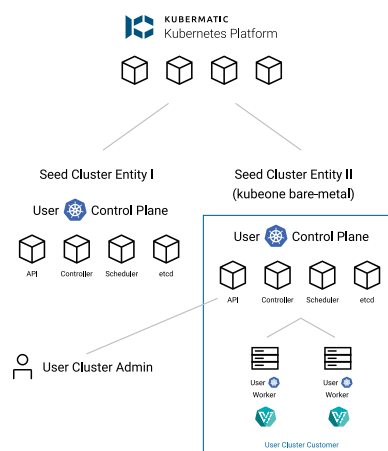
KUBERMATIC
Kubernetes Platform

Seed Cluster Entity I

Seed Cluster Entity II
(kubeone bare-metal)

User Control Plane

API Controller Scheduler etcd

User Control Plane

API Controller Scheduler etcd

User Cluster Admin

User Worker

User Worker

User Cluster Customer